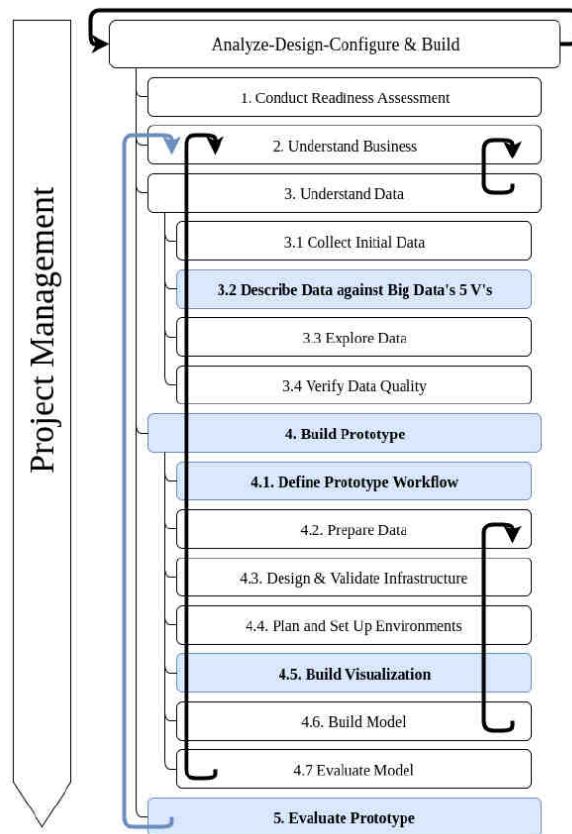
Project Management

Analyze-Design-Configure & Build

1. Conduct Readiness Assessment

2. Understand Business

3. Understand Data

3.1 Collect Initial Data

3.2 Describe Data against Big Data's 5 V's

3.3 Explore Data

3.4 Verify Data Quality

4. Build Prototype

4.1. Define Prototype Workflow

4.2. Prepare Data

4.3. Design & Validate Infrastructure

4.4. Plan and Set Up Environments

4.5. Build Visualization

4.6. Build Model

4.7 Evaluate Model

5. Evaluate Prototype